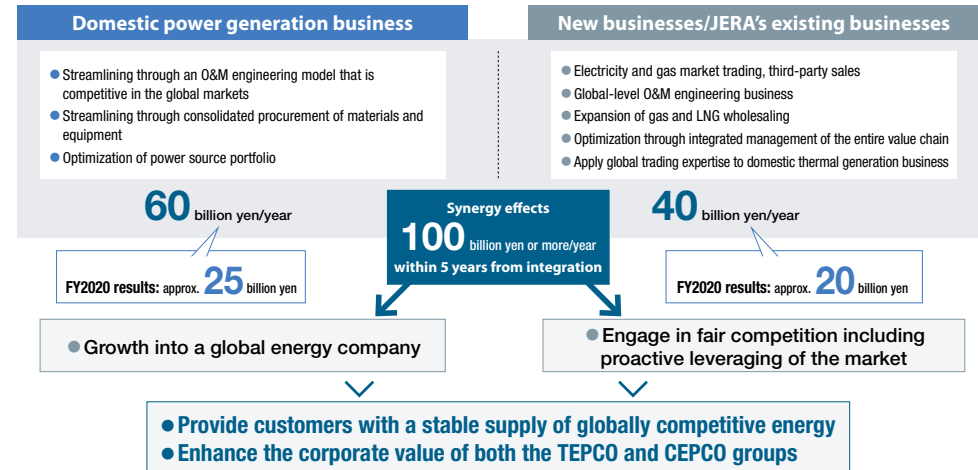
Domestic power generation business

New businesses/JERA's existing businesses

Streamlining through an O&M engineering model that is competitive in the global markets

Streamlining through consolidated procurement of materials and equipment

Optimization of power source portfolio

Electricity and gas market trading, third-party sales

Global-level O&M engineering business

Expansion of gas and LNG wholesaling

Optimization through integrated management of the entire value chain

Apply global trading expertise to domestic thermal generation business

60 billion yen/year

FY2020 results: approx. 25 billion yen

Synergy effects

100 billion yen or more/year

within 5 years from integration

40 billion yen/year

FY2020 results: approx. 20 billion yen

Growth into a global energy company

Engage in fair competition including proactive leveraging of the market

Provide customers with a stable supply of globally competitive energy

Enhance the corporate value of both the TEPCO and CEPCO groups